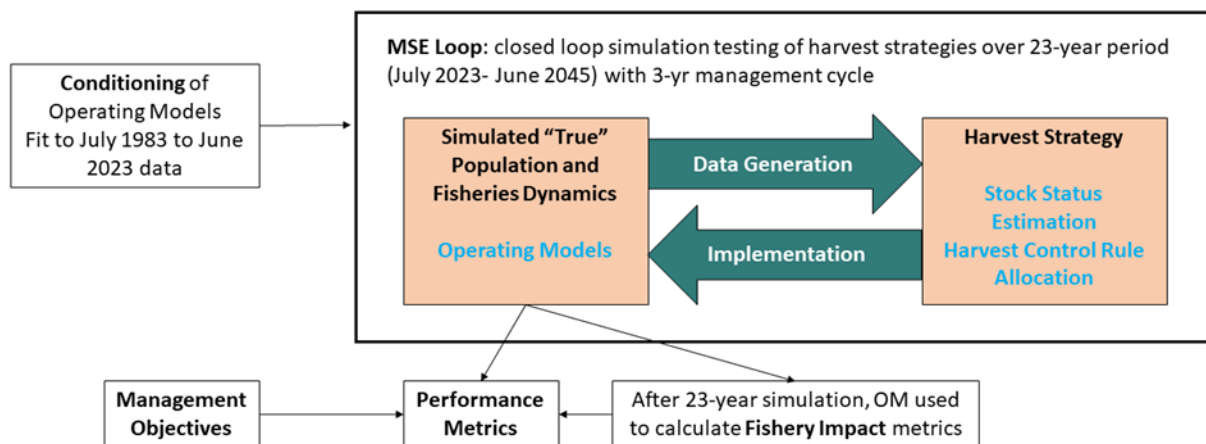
MSE Loop: closed loop simulation testing of harvest strategies over 23-year period (July 2023- June 2045) with 3-yr management cycle

Conditioning of Operating Models Fit to July 1983 to June 2023 data

Simulated "True" Population and Fisheries Dynamics

Operating Models

Data Generation

Implementation

Harvest Strategy

Stock Status Estimation Harvest Control Rule Allocation

Management Objectives

Performance Metrics

After 23-year simulation, OM used to calculate Fishery Impact metrics